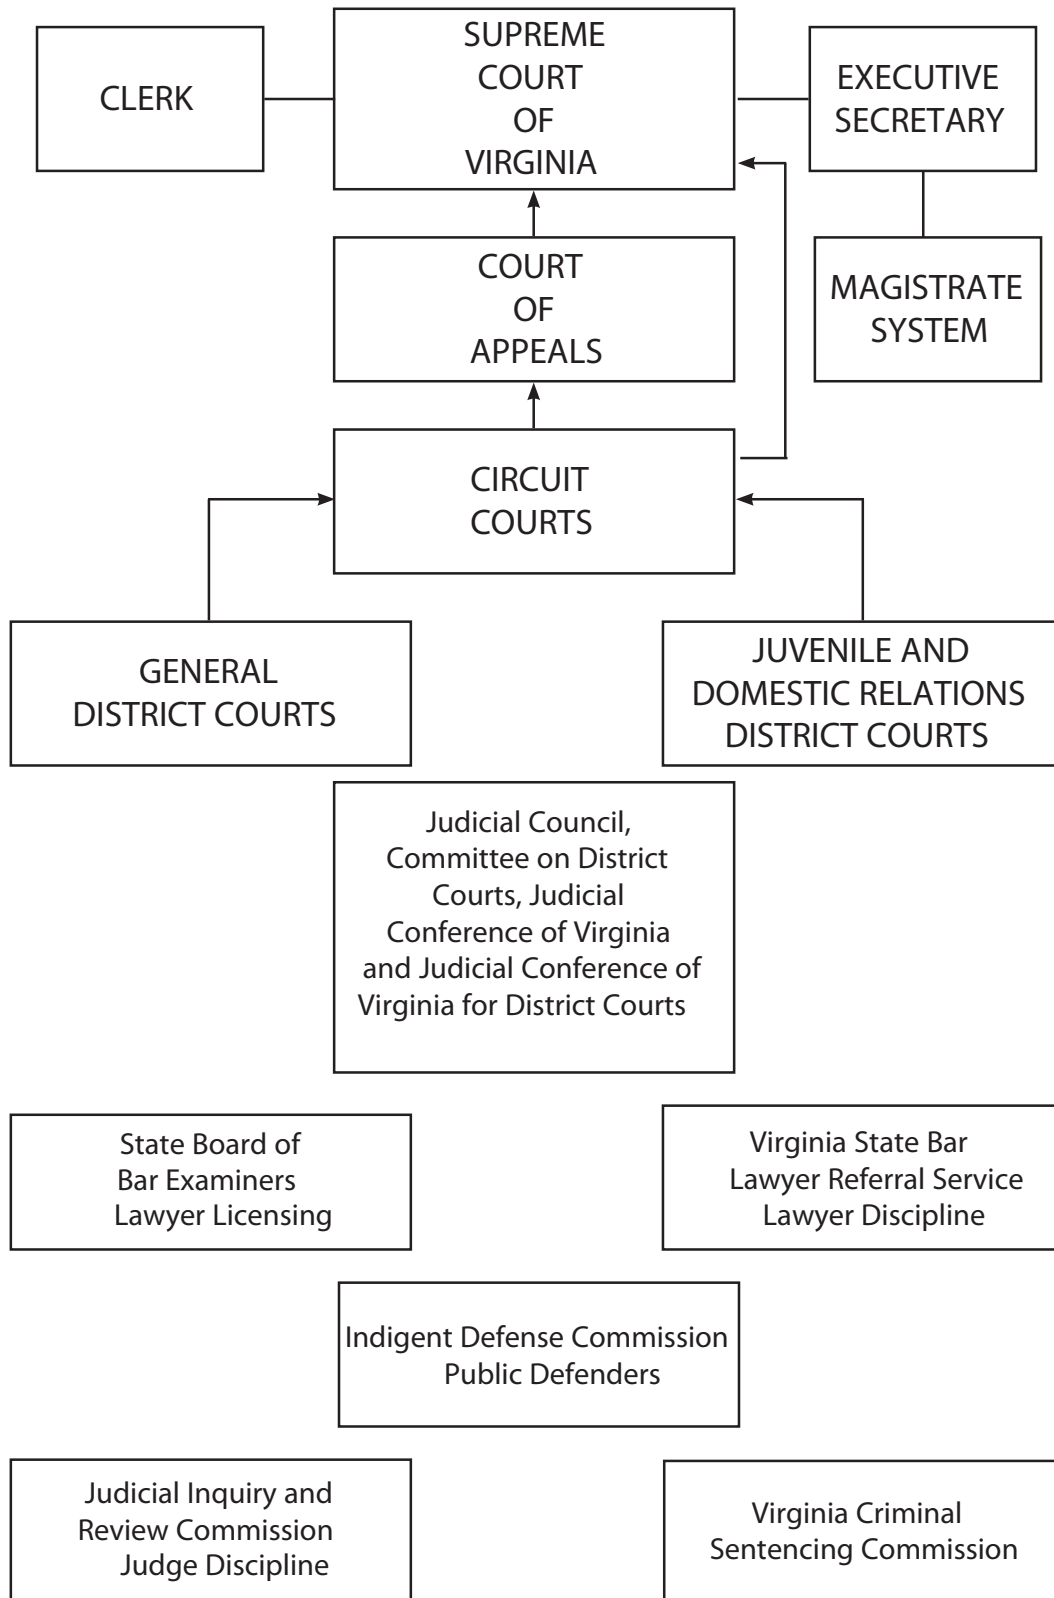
CLERK

SUPREME COURT OF VIRGINIA

EXECUTIVE SECRETARY

COURT OF APPEALS

MAGISTRATE SYSTEM

CIRCUIT COURTS

GENERAL DISTRICT COURTS

JUVENILE AND DOMESTIC RELATIONS DISTRICT COURTS

Judicial Council, Committee on District Courts, Judicial Conference of Virginia and Judicial Conference of Virginia for District Courts

State Board of Bar Examiners Lawyer Licensing

Virginia State Bar Lawyer Referral Service Lawyer Discipline

Indigent Defense Commission Public Defenders

Judicial Inquiry and Review Commission Judge Discipline

Virginia Criminal Sentencing Commission